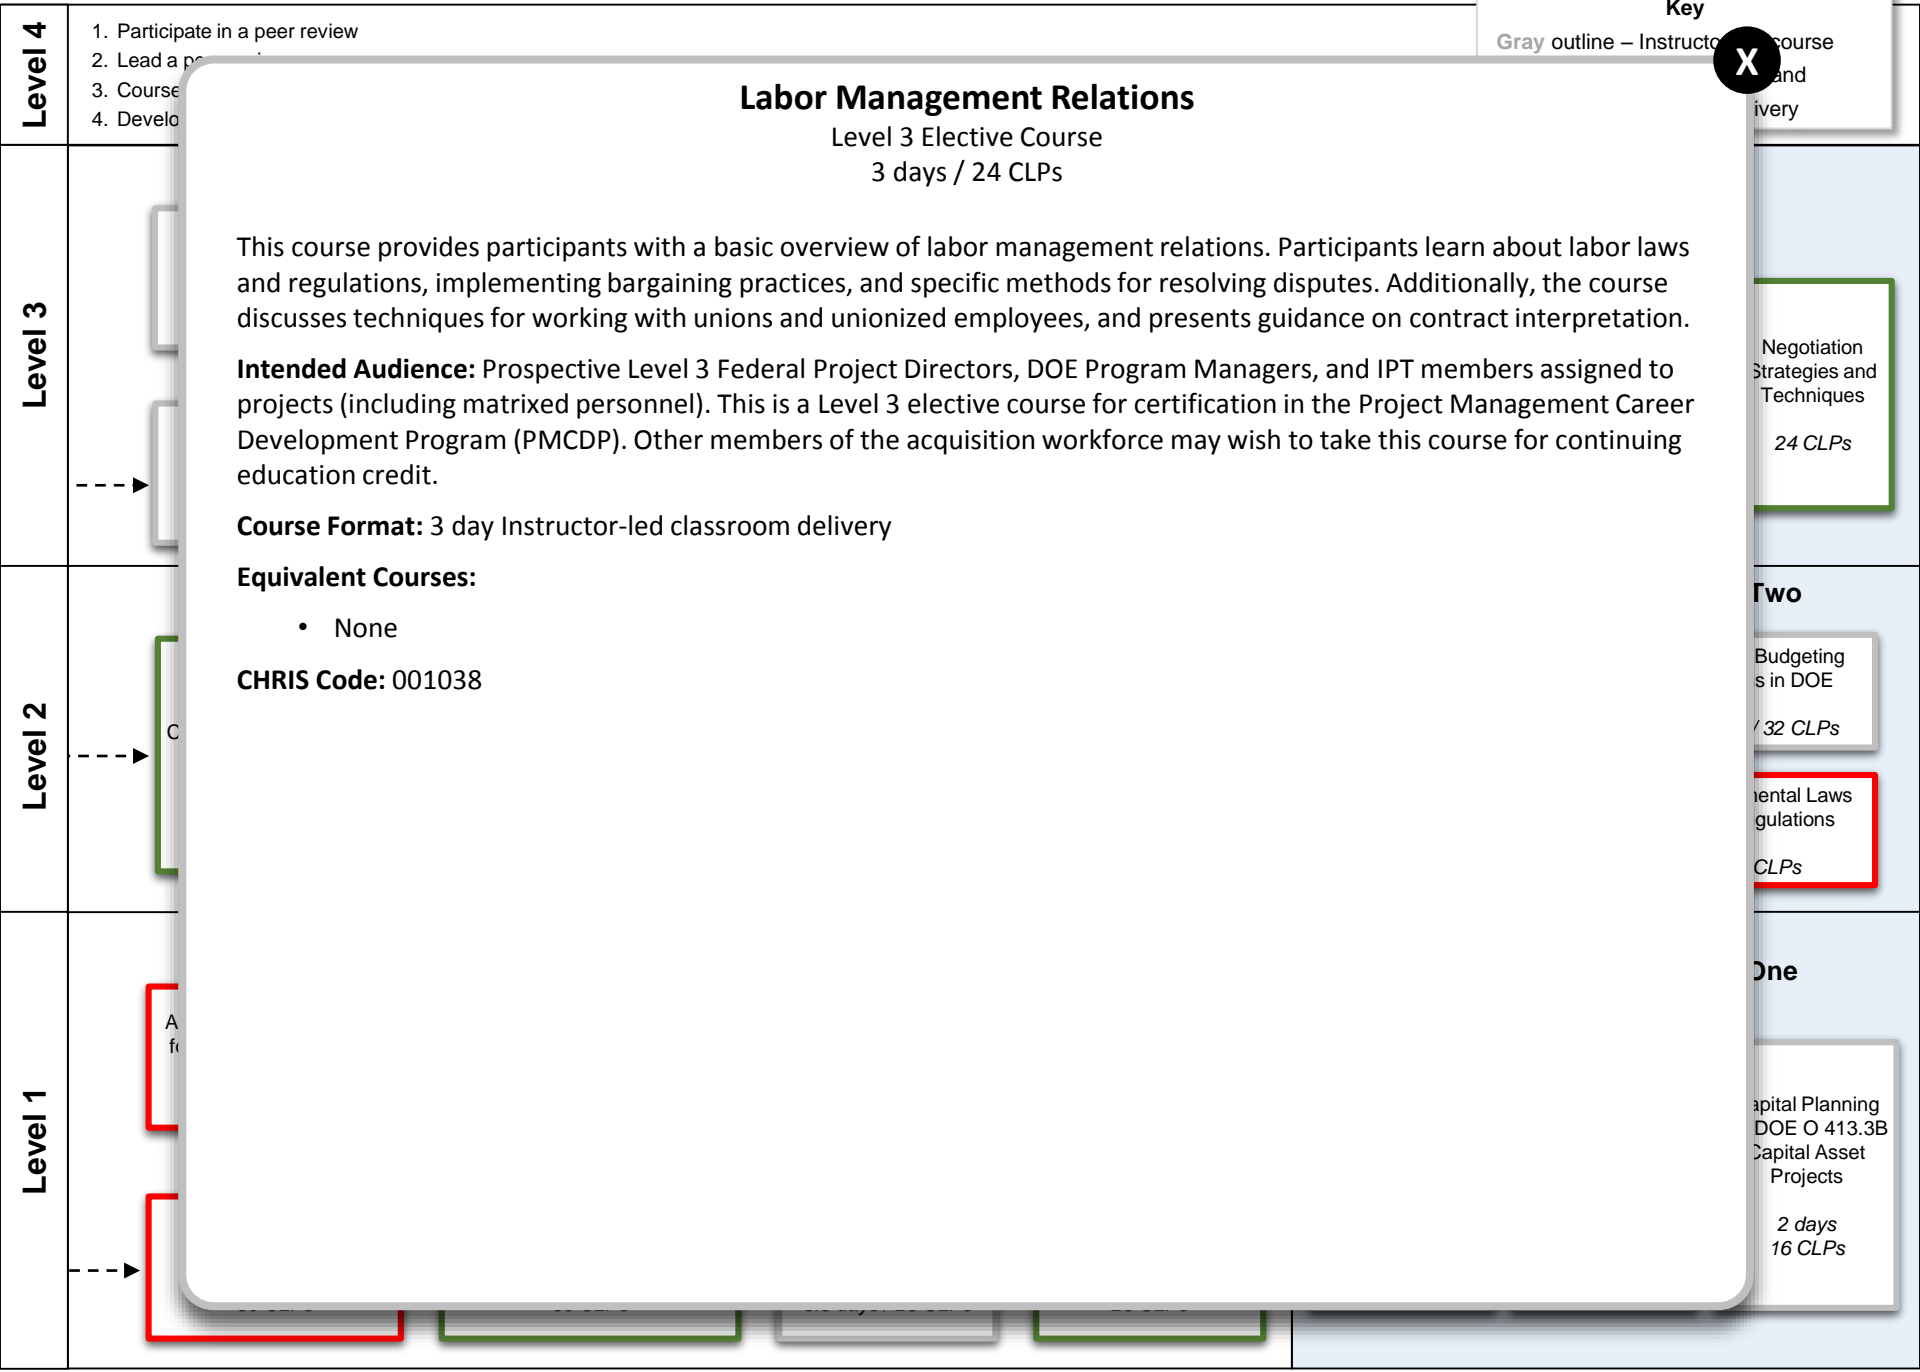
Level 4

1. Participate in a peer review
2. Lead a p
3. Course
4. Develo

Key
Gray outline – Instructo course
and
ivery

X

Labor Management Relations
Level 3 Elective Course
3 days / 24 CLPs

This course provides participants with a basic overview of labor management relations. Participants learn about labor laws and regulations, implementing bargaining practices, and specific methods for resolving disputes. Additionally, the course discusses techniques for working with unions and unionized employees, and presents guidance on contract interpretation.

**Intended Audience:** Prospective Level 3 Federal Project Directors, DOE Program Managers, and IPT members assigned to projects (including matrixed personnel). This is a Level 3 elective course for certification in the Project Management Career Development Program (PMCDP). Other members of the acquisition workforce may wish to take this course for continuing education credit.

**Course Format:** 3 day Instructor-led classroom delivery

**Equivalent Courses:**

• None

**CHRIS Code:** 001038

Level 3

Negotiation
Strategies and
Techniques

24 CLPs

Level 2

C

Two

Budgeting
s in DOE

/ 32 CLPs

ental Laws
gulations

CLPs

Level 1

A
f

One

apital Planning
DOE O 413.3B
Capital Asset
Projects

2 days
16 CLPs